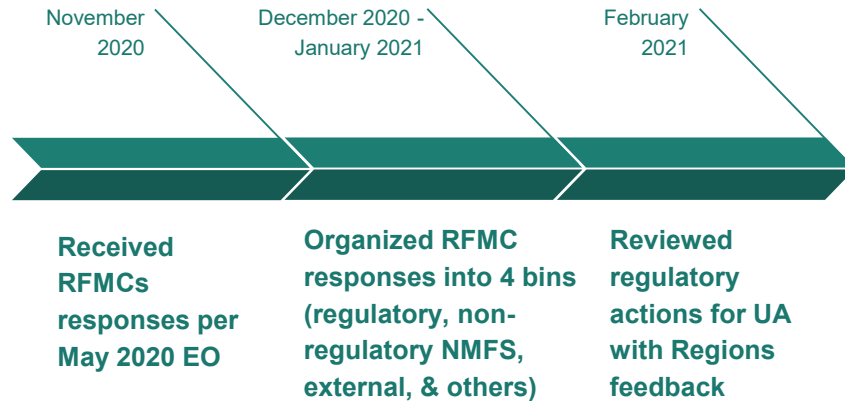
November 2020

December 2020 - January 2021

February 2021

Received RFMCs responses per May 2020 EO

Organized RFMC responses into 4 bins (regulatory, non-regulatory NMFS, external, & others)

Reviewed regulatory actions for UA with Regions feedback